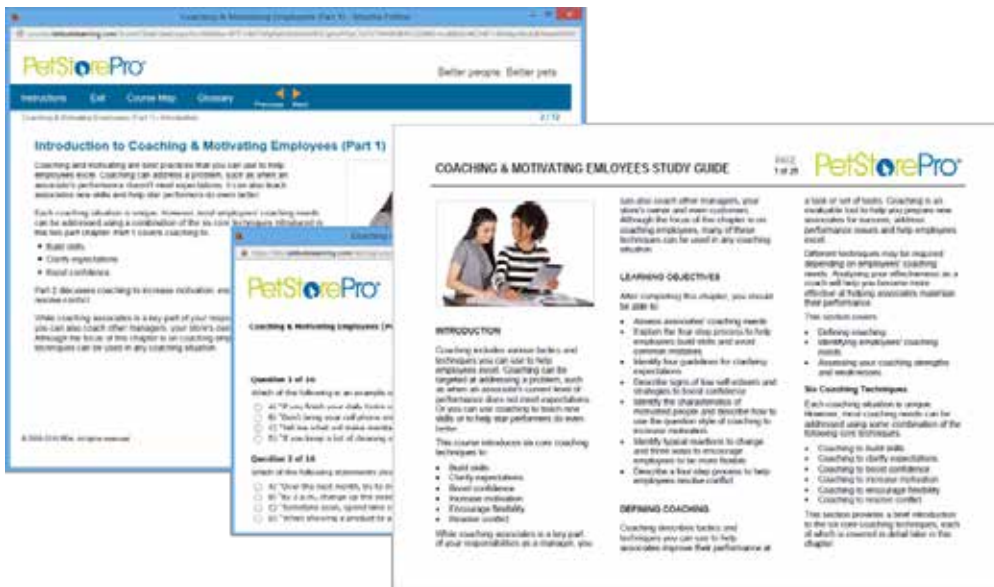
Coaching & Motivating Employees (Part 1) - Mozilla Firefox

PetStorePro

Better people. Better pets.

Instructions Exit Course Map Glossary Previous Next

Coaching & Motivating Employees (Part 1) > Introduction

Introduction to Coaching & Motivating Employees (Part 1)

Coaching and motivating are best practices that you can use to help employees excel. Coaching can address a problem, such as when an associate's performance doesn't meet expectations. It can also teach associates new skills and help star performers do even better.

Each coaching situation is unique. However, most employees' coaching needs can be addressed using a combination of the six core techniques introduced in this two part chapter. Part 1 covers coaching to:

- Build skills
- Clarify expectations
- Boost confidence

Part 2 discusses coaching to increase motivation, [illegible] resolve conflict.

While coaching associates is a key part of your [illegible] you can also coach other managers, your store's own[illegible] Although the focus of this chapter is on coaching emp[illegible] techniques can be used in any coaching situation.

© 2008-2014 PBA. All rights reserved.

PetStorePro

Coaching & Motivating Employees (P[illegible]

Question 1 of 14
Which of the following is an example o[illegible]
A) "If you finish your daily tasks e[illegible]
B) "Don't bring your cell phone on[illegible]
C) "Tell me what will make meeting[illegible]
D) "If you keep a lot of cleaning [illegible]

Question 2 of 14
Which of the following statements sho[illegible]
A) "Over the next month, try to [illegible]
B) "As a team, change up the wor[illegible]
C) "Somehow soon, spend less t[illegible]
D) "When showing a product to a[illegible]

COACHING & MOTIVATING EMLOYEES STUDY GUIDE

PAGE 1 of 25

PetStorePro

INTRODUCTION

Coaching includes various tactics and techniques you can use to help employees excel. Coaching can be targeted at addressing a problem, such as when an associate's current level of performance does not meet expectations. Or you can use coaching to teach new skills or to help star performers do even better.

This course introduces six core coaching techniques to:

- Build skills
- Clarify expectations
- Boost confidence
- Increase motivation
- Encourage flexibility
- Resolve conflict

While coaching associates is a key part of your responsibilities as a manager, you can also coach other managers, your store's owner and even customers. Although the focus of this chapter is on coaching employees, many of these techniques can be used in any coaching situation.

LEARNING OBJECTIVES

After completing this chapter, you should be able to:

- Assess associates' coaching needs
- Explain the four step process to help employees build skills and avoid common mistakes
- Identify four guidelines for clarifying expectations
- Describe signs of low self-esteem and strategies to boost confidence
- Identify the characteristics of motivated people and describe how to use the question style of coaching to increase motivation
- Identify typical reactions to change and three ways to encourage employees to be more flexible
- Describe a four step process to help employees resolve conflict

DEFINING COACHING

Coaching describes tactics and techniques you can use to help associates improve their performance at a task or set of tasks. Coaching is an invaluable tool to help you prepare new associates for success, address performance issues and help employees excel.

Different techniques may be required depending on employees' coaching needs. Analyzing your effectiveness as a coach will help you become more effective at helping associates maximize their performance.

This section covers:

- Defining coaching
- Identifying employees' coaching needs
- Assessing your coaching strengths and weaknesses

Six Coaching Techniques

Each coaching situation is unique. However, most coaching needs can be addressed using some combination of the following core techniques:

- Coaching to build skills
- Coaching to clarify expectations
- Coaching to boost confidence
- Coaching to increase motivation
- Coaching to encourage flexibility
- Coaching to resolve conflict

This section provides a brief introduction to the six core coaching techniques, each of which is covered in detail later in this chapter.